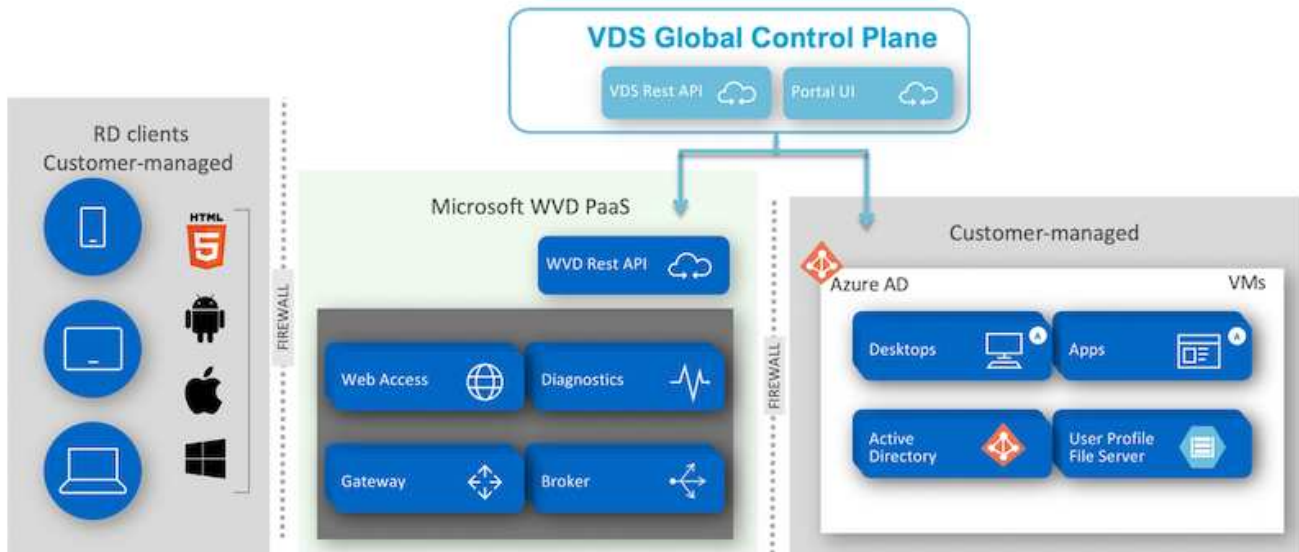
VDS Global Control Plane

VDS Rest API

Portal UI

RD clients
Customer-managed

HTML
5

FIREWALL

Microsoft WVD PaaS

WVD Rest API

Web Access

Diagnostics

Gateway

Broker

FIREWALL

Customer-managed

Azure AD

VMs

Desktops

A

Apps

A

Active Directory

User Profile File Server